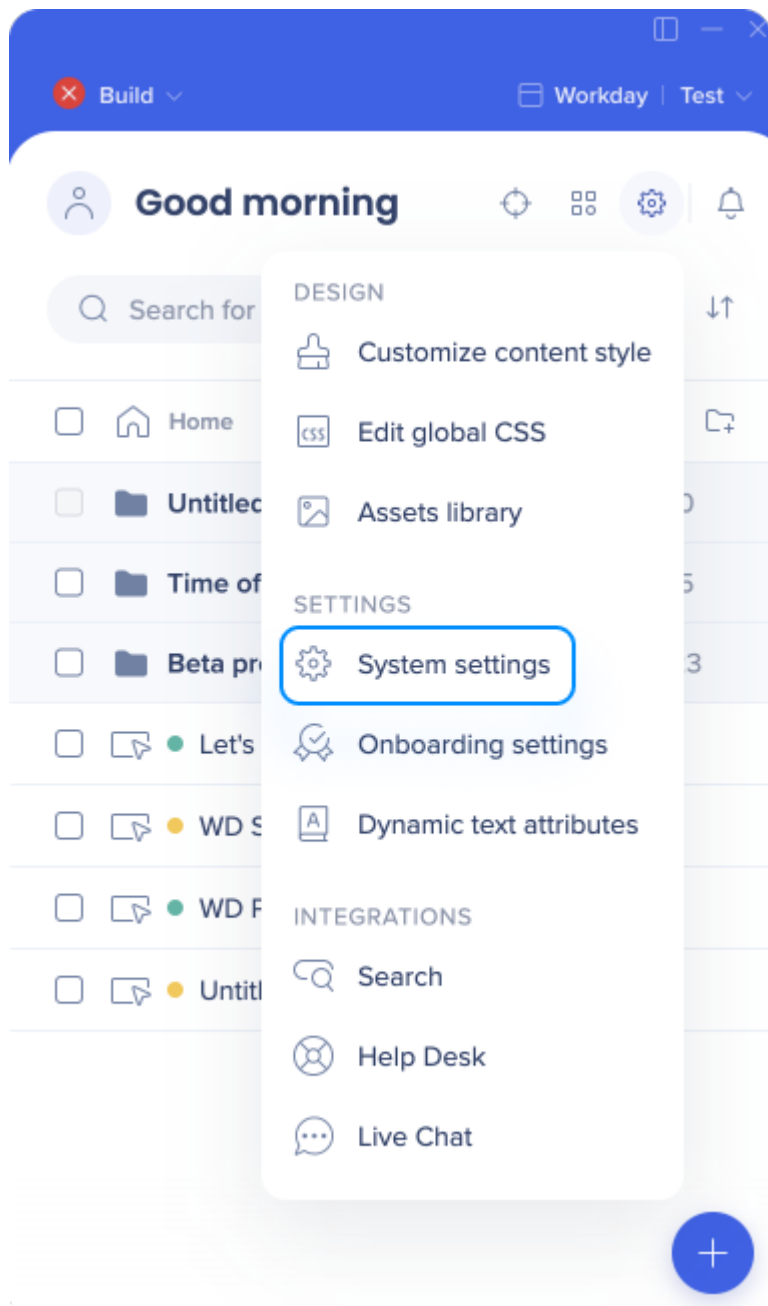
Build

Workday | Test

Good morning

Search for

Home

Untitled

Time of

Beta pr

Let's

WD S

WD F

Untitl

DESIGN

Customize content style

Edit global CSS

Assets library

SETTINGS

System settings

Onboarding settings

Dynamic text attributes

INTEGRATIONS

Search

Help Desk

Live Chat